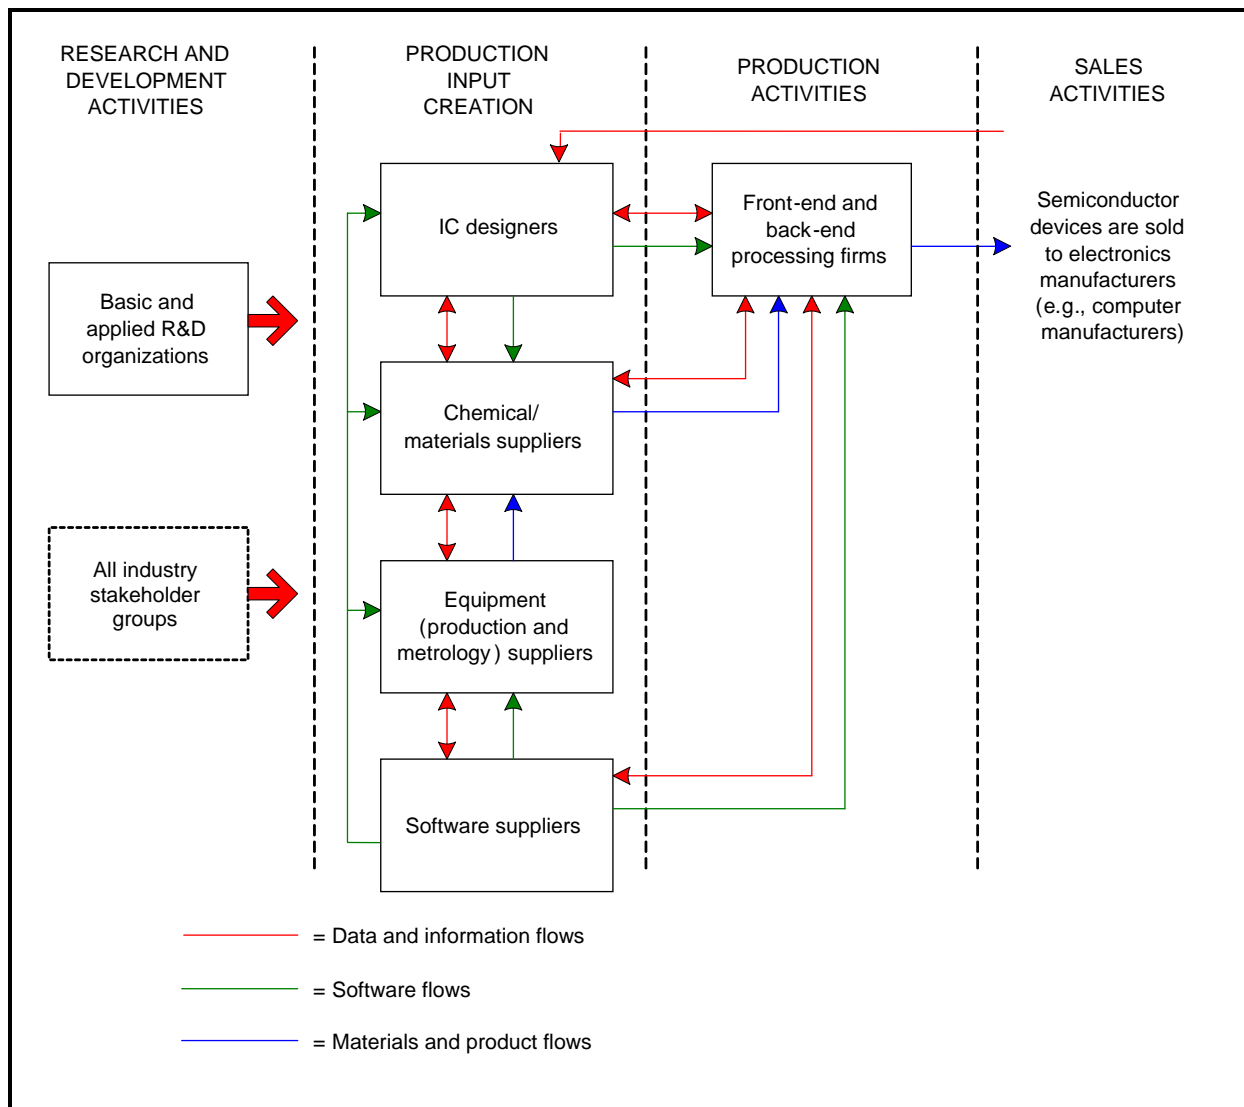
RESEARCH AND DEVELOPMENT ACTIVITIES

PRODUCTION INPUT CREATION

PRODUCTION ACTIVITIES

SALES ACTIVITIES

Basic and applied R&D organizations

All industry stakeholder groups

IC designers

Chemical/ materials suppliers

Equipment (production and metrology) suppliers

Software suppliers

Front-end and back-end processing firms

Semiconductor devices are sold to electronics manufacturers (e.g., computer manufacturers)

= Data and information flows

= Software flows

= Materials and product flows